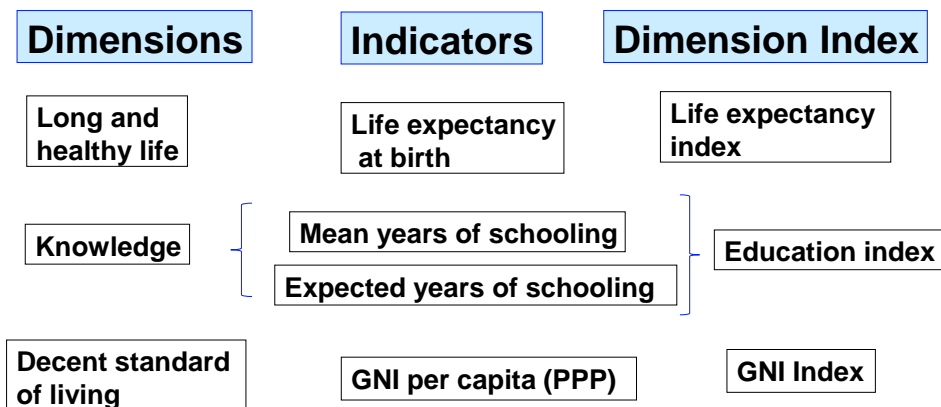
Dimensions

Indicators

Dimension Index

Long and healthy life

Life expectancy at birth

Life expectancy index

Knowledge

Mean years of schooling

Expected years of schooling

Education index

Decent standard of living

GNI per capita (PPP)

GNI Index